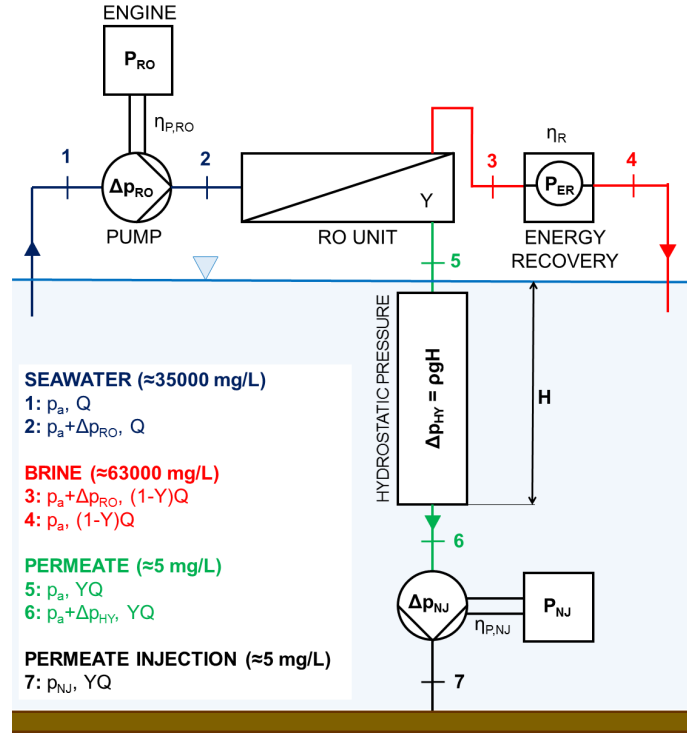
ENGINE

$P_{RO}$

$\eta_{P,RO}$

1

$\Delta p_{RO}$

2

PUMP

Y

RO UNIT

3

$\eta_R$

$P_{ER}$

4

ENERGY RECOVERY

5

HYDROSTATIC PRESSURE

$\Delta p_{HY} = \rho g H$

H

6

$\Delta p_{NJ}$

$P_{NJ}$

$\eta_{P,NJ}$

7

SEAWATER (≈35000 mg/L)
1: $p_a$, Q
2: $p_a+\Delta p_{RO}$, Q

BRINE (≈63000 mg/L)
3: $p_a+\Delta p_{RO}$, (1-Y)Q
4: $p_a$, (1-Y)Q

PERMEATE (≈5 mg/L)
5: $p_a$, YQ
6: $p_a+\Delta p_{HY}$, YQ

PERMEATE INJECTION (≈5 mg/L)
7: $p_{NJ}$, YQ